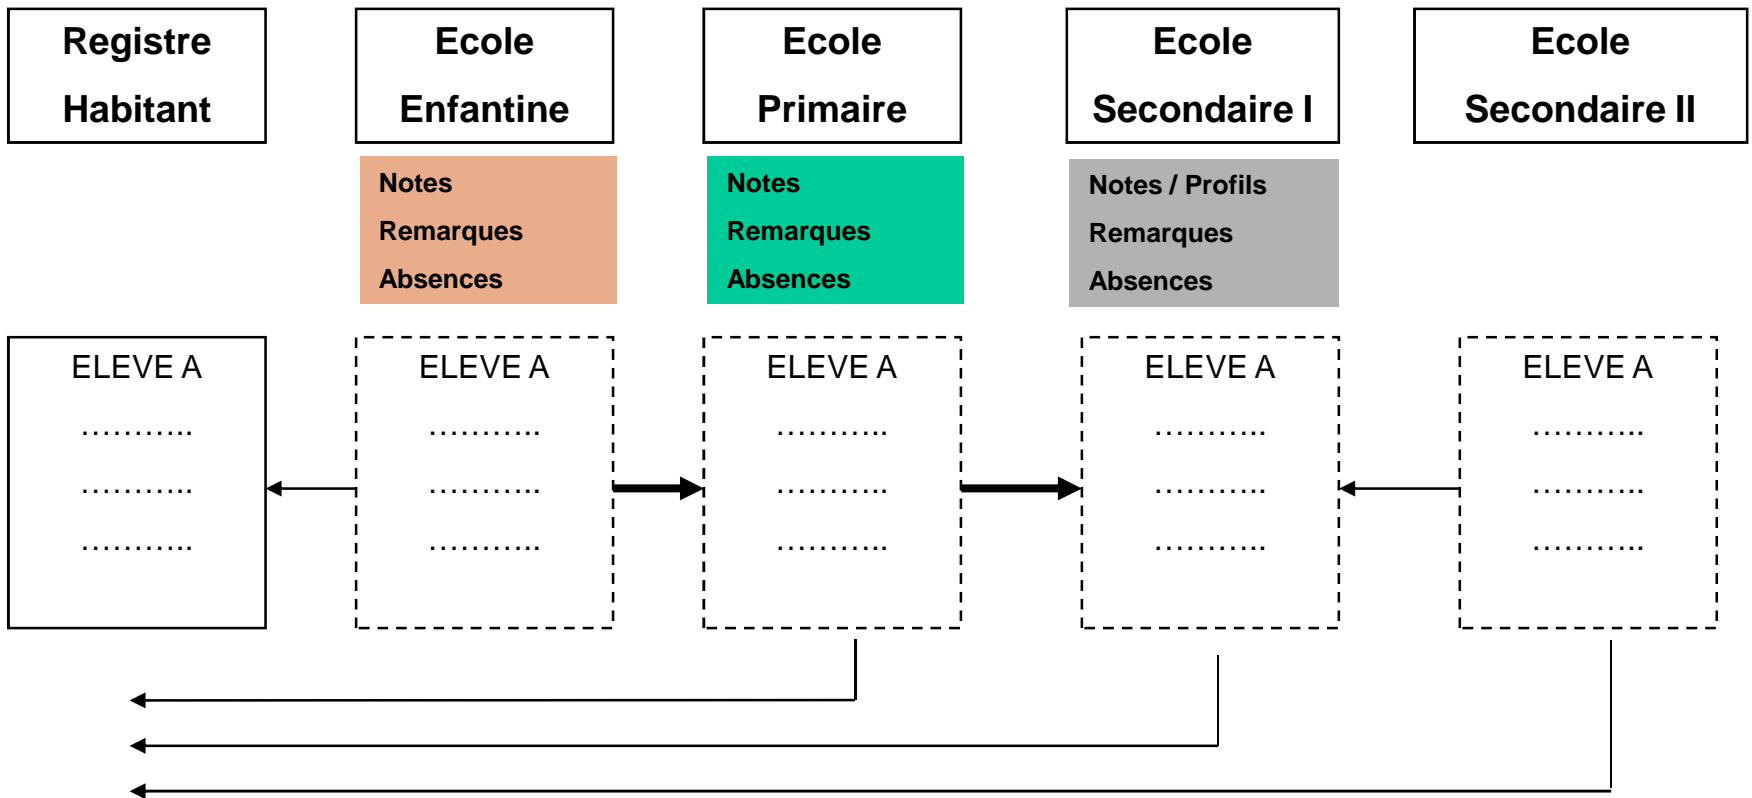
Registre Habitant

Ecole Enfantine

Ecole Primaire

Ecole Secondaire I

Ecole Secondaire II

Notes
Remarques
Absences

Notes
Remarques
Absences

Notes / Profils
Remarques
Absences

ELEVE A
………..
………..
………..

ELEVE A
………..
………..
………..

ELEVE A
………..
………..
………..

ELEVE A
………..
………..
………..

ELEVE A
………..
………..
………..